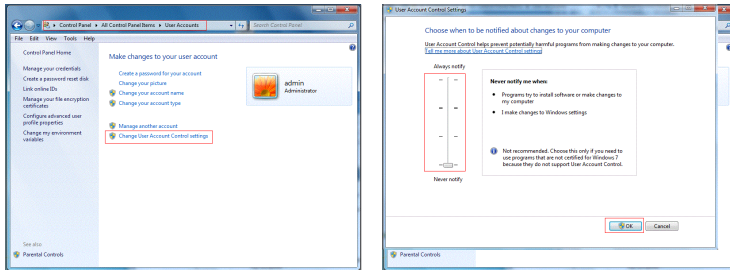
Control Panel ▸ All Control Panel Items ▸ User Accounts

Search Control Panel

File Edit View Tools Help

Control Panel Home

Manage your credentials

Create a password reset disk

Link online IDs

Manage your file encryption certificates

Configure advanced user profile properties

Change my environment variables

See also

Parental Controls

Make changes to your user account

Create a password for your account

Change your picture

Change your account name

Change your account type

Manage another account

Change User Account Control settings

admin

Administrator

User Account Control Settings

Choose when to be notified about changes to your computer

User Account Control helps prevent potentially harmful programs from making changes to your computer.

Tell me more about User Account Control settings

Always notify

Never notify me when:

• Programs try to install software or make changes to my computer

• I make changes to Windows settings

Not recommended. Choose this only if you need to use programs that are not certified for Windows 7 because they do not support User Account Control.

Never notify

OK

Cancel

Parental Controls